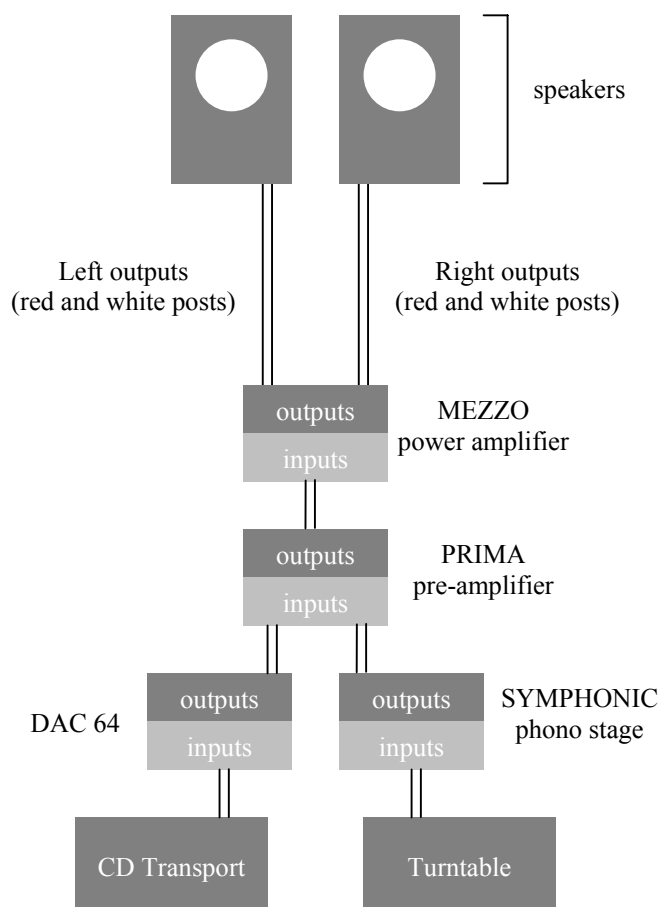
speakers

Left outputs
(red and white posts)

Right outputs
(red and white posts)

outputs
inputs

MEZZO
power amplifier

outputs
inputs

PRIMA
pre-amplifier

DAC 64

outputs
inputs

outputs
inputs

SYMPHONIC
phono stage

CD Transport

Turntable